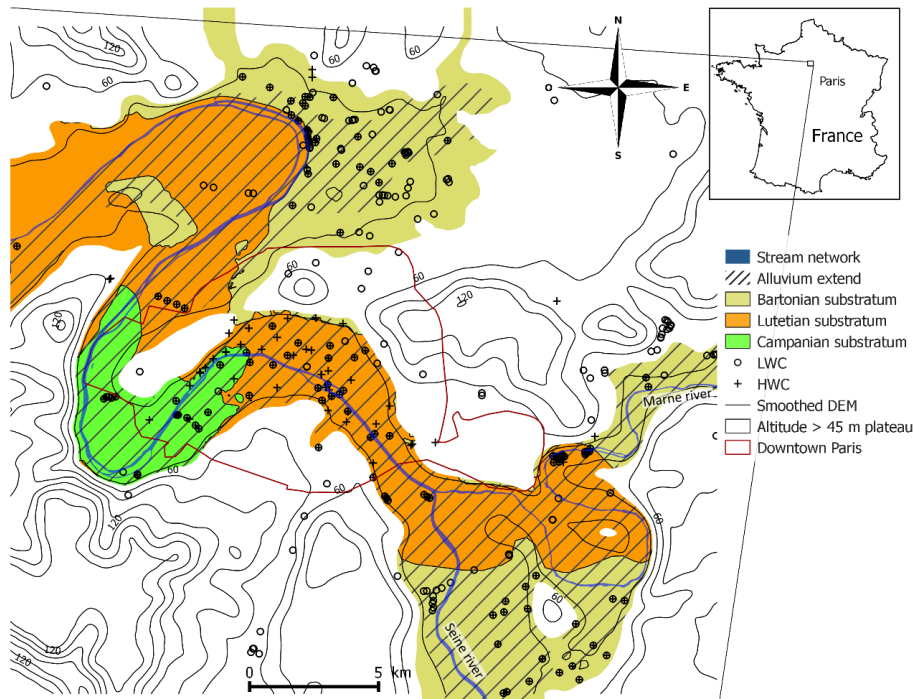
120
60
60
N
O
E
S
Paris
France
Stream network
Alluvium extend
Bartonian substratum
Lutetian substratum
Campanian substratum
LWC
HWC
Smoothed DEM
Altitude > 45 m plateau
Downtown Paris
60
60
120
120
60
60
Marne river
60
60
120
60
Seine river
120
0
5 km